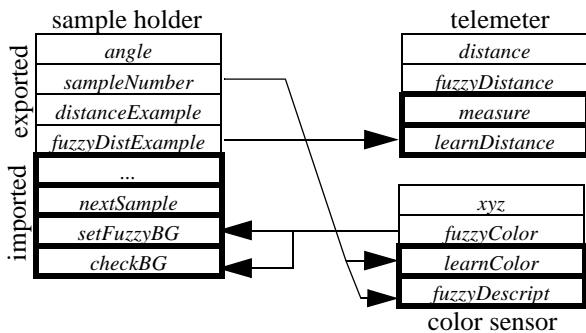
sample holder

exported

angle

sampleNumber

distanceExample

fuzzyDistExample

imported

...

nextSample

setFuzzyBG

checkBG

telemeter

distance

fuzzyDistance

measure

learnDistance

xyz

fuzzyColor

learnColor

fuzzyDescript

color sensor